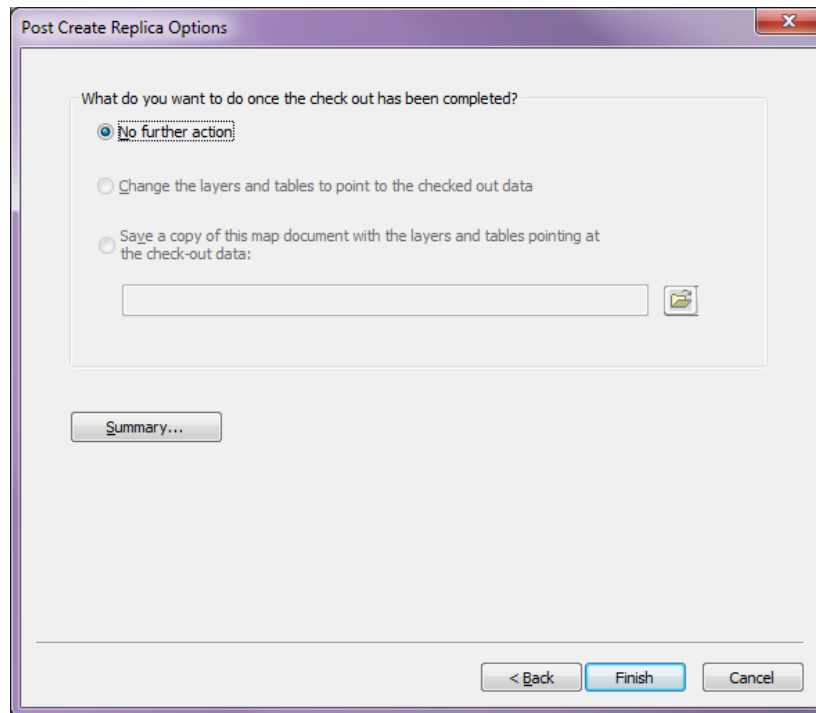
Post Create Replica Options

What do you want to do once the check out has been completed?

No further action

Change the layers and tables to point to the checked out data

Save a copy of this map document with the layers and tables pointing at the check-out data:

Summary...

< Back

Finish

Cancel